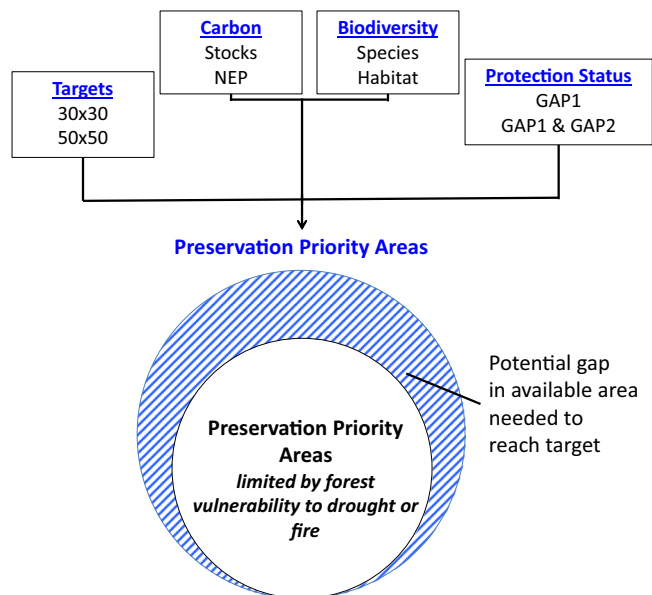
Targets
30x30
50x50

Carbon
Stocks
NEP

Biodiversity
Species
Habitat

Protection Status
GAP1
GAP1 & GAP2

Preservation Priority Areas

Preservation Priority Areas
limited by forest vulnerability to drought or fire

Potential gap in available area needed to reach target